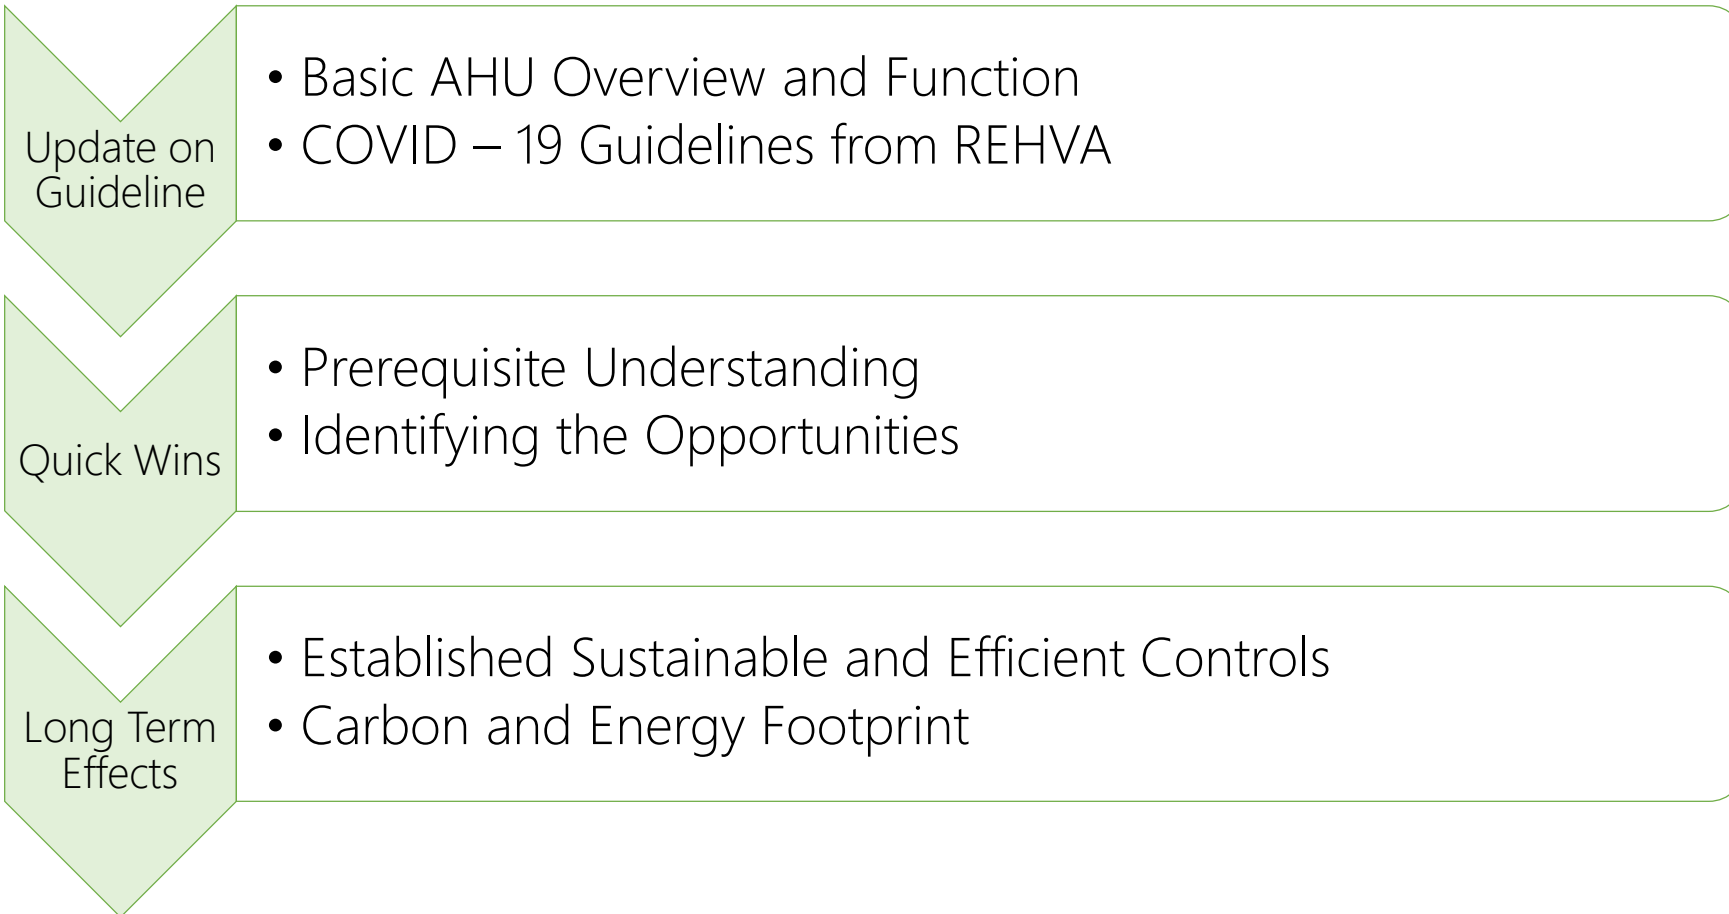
Update on Guideline

• Basic AHU Overview and Function
• COVID – 19 Guidelines from REHVA

Quick Wins

• Prerequisite Understanding
• Identifying the Opportunities

Long Term Effects

• Established Sustainable and Efficient Controls
• Carbon and Energy Footprint